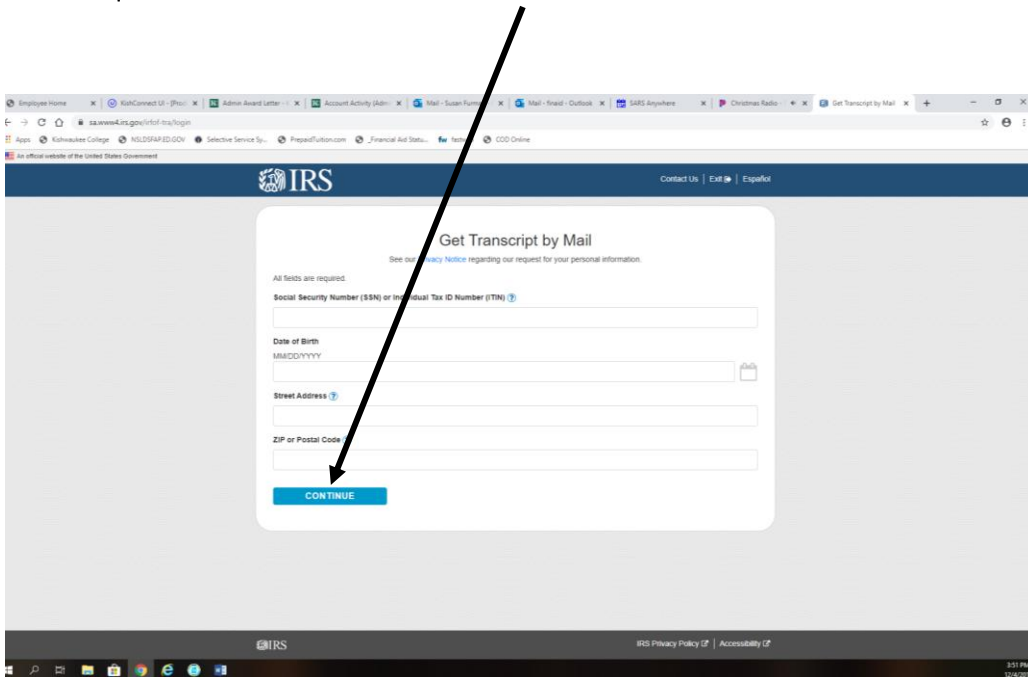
Employee Home | KishConnect UI - [Proc | Admin Award Letter | Account Activity (Adm | Mail - Susan Furn | Mail - finaid - Outlook | SARS Anywhere | Christmas Radio | Get Transcript by Mail

sa.www4.irs.gov/irfof-tra/login

Apps | Kishwaukee College | NSLDSFAP.ED.GOV | Selective Service Sy... | PrepaidTuition.com | _Financial Aid Statu... | fastw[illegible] | COD Online

An official website of the United States Government

IRS

Contact Us | Exit | Español

Get Transcript by Mail

See our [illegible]vacy Notice regarding our request for your personal information.

All fields are required.

Social Security Number (SSN) or Ind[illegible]dual Tax ID Number (ITIN)

Date of Birth
MM/DD/YYYY

Street Address

ZIP or Postal Code

CONTINUE

IRS

IRS Privacy Policy | Accessibility

3:51 PM
12/4/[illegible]